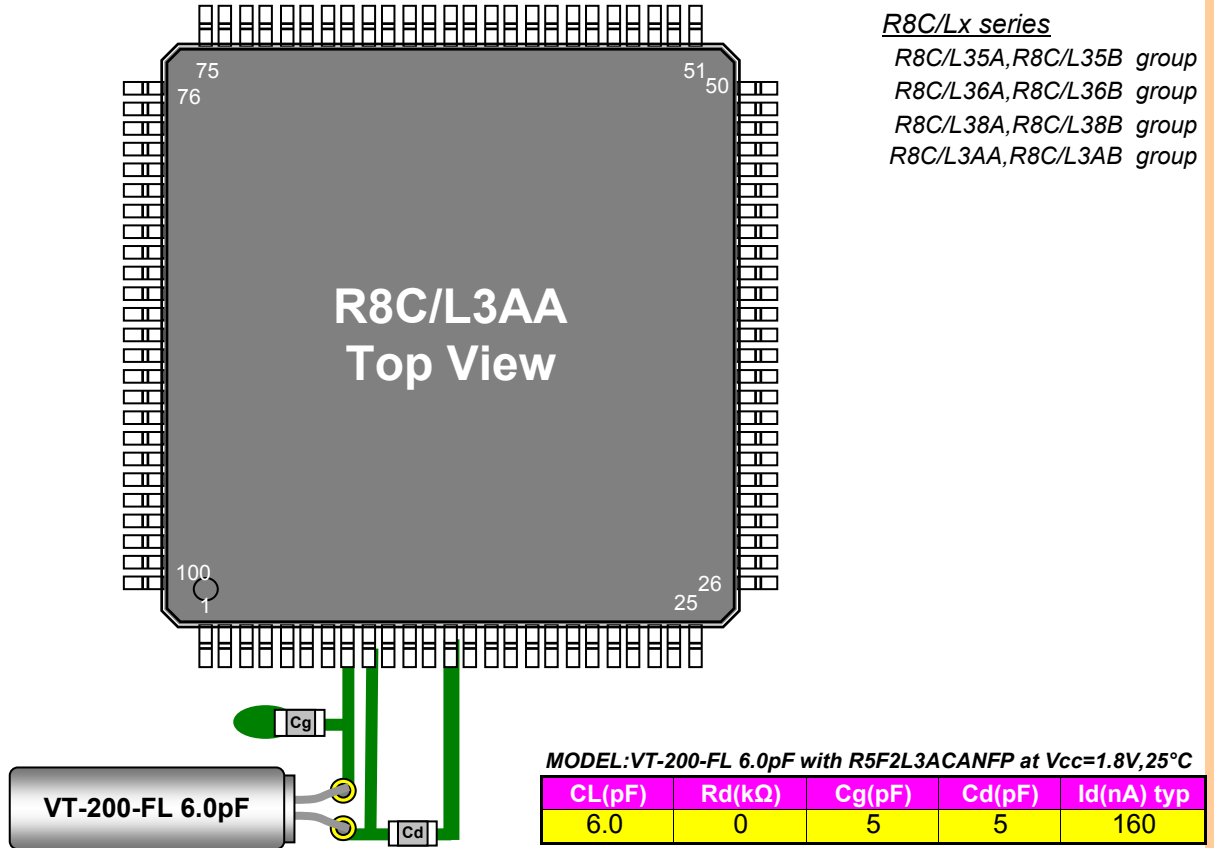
R8C/Lx series
R8C/L35A,R8C/L35B group
R8C/L36A,R8C/L36B group
R8C/L38A,R8C/L38B group
R8C/L3AA,R8C/L3AB group

75
76
51
50
R8C/L3AA
Top View
100
1
26
25

Cg
Cd
VT-200-FL 6.0pF

MODEL:VT-200-FL 6.0pF with R5F2L3ACANFP at Vcc=1.8V,25°C

| CL(pF) | Rd(kΩ) | Cg(pF) | Cd(pF) | Id(nA) typ |
|---|---|---|---|---|
| 6.0 | 0 | 5 | 5 | 160 |